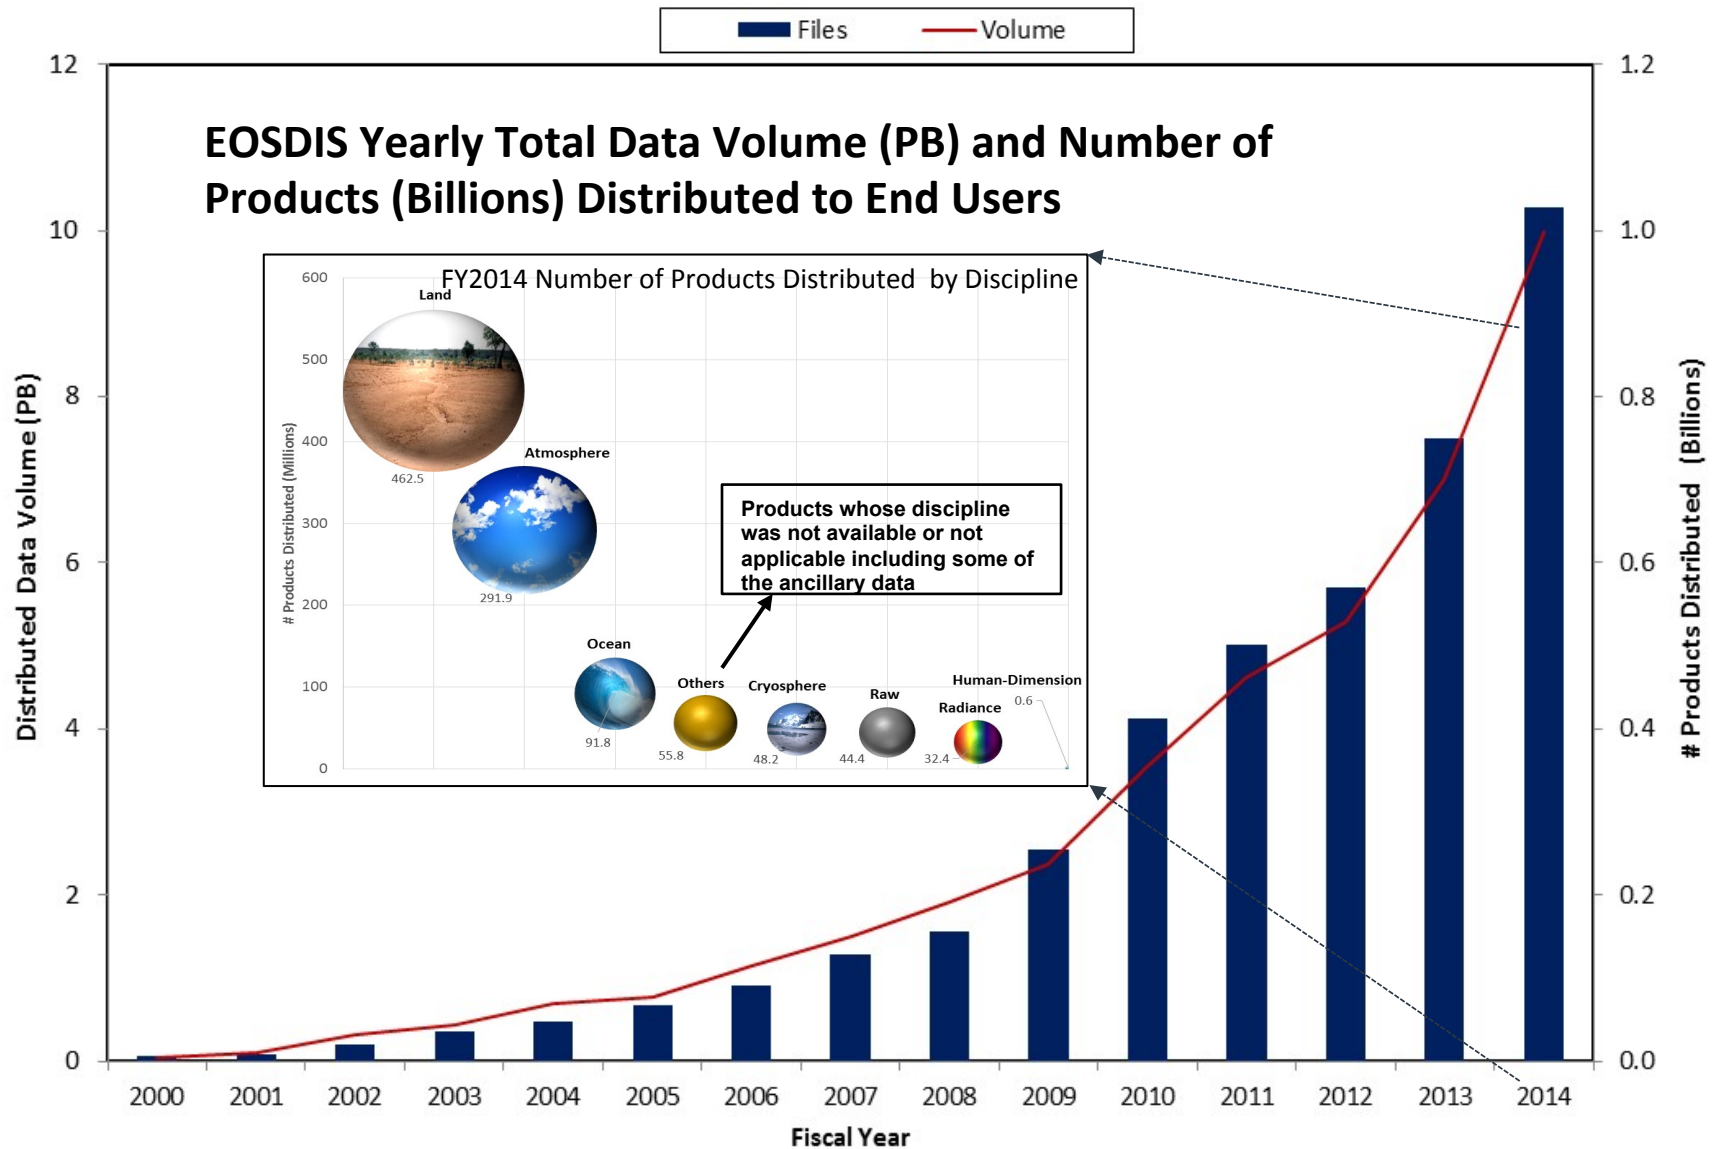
Files Volume

EOSDIS Yearly Total Data Volume (PB) and Number of Products (Billions) Distributed to End Users

12
10
8
6
4
2
0

Distributed Data Volume (PB)

1.2
1.0
0.8
0.6
0.4
0.2
0.0

# Products Distributed (Billions)

FY2014 Number of Products Distributed by Discipline

600
500
400
300
200
100
0

# Products Distributed (Millions)

Land
462.5
Atmosphere
291.9
Ocean
91.8
Others
55.8
Cryosphere
48.2
Raw
44.4
Radiance
32.4
Human-Dimension
0.6

Products whose discipline was not available or not applicable including some of the ancillary data

2000 2001 2002 2003 2004 2005 2006 2007 2008 2009 2010 2011 2012 2013 2014

Fiscal Year